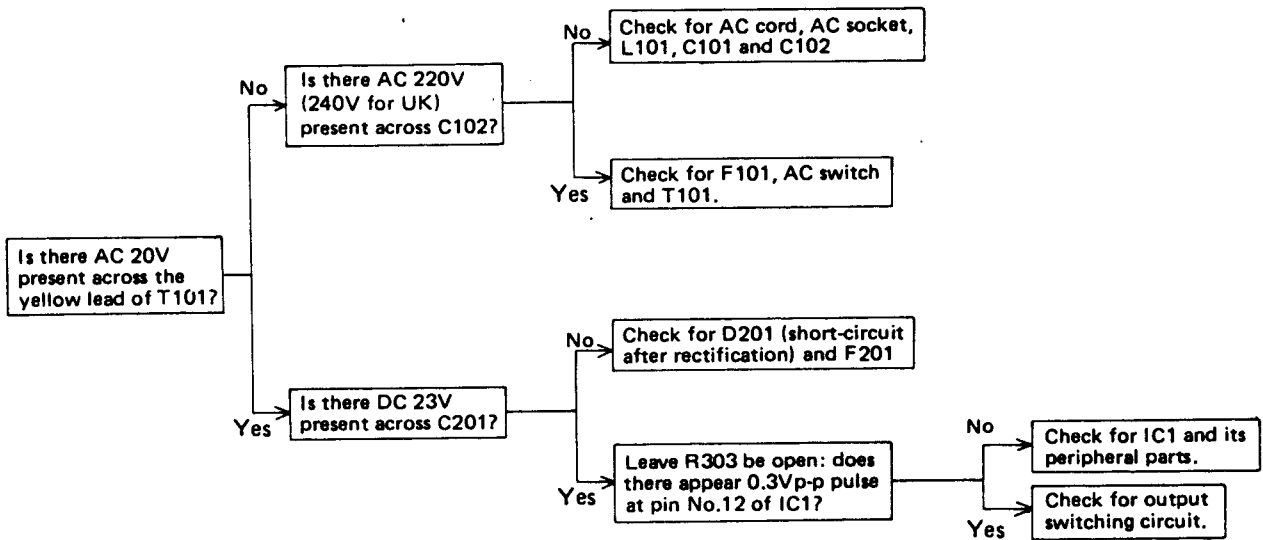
Is there AC 20V present across the yellow lead of T101?

No

Is there AC 220V (240V for UK) present across C102?

No

Check for AC cord, AC socket, L101, C101 and C102

Yes

Check for F101, AC switch and T101.

Yes

Is there DC 23V present across C201?

No

Check for D201 (short-circuit after rectification) and F201

Yes

Leave R303 be open: does there appear 0.3Vp-p pulse at pin No.12 of IC1?

No

Check for IC1 and its peripheral parts.

Yes

Check for output switching circuit.